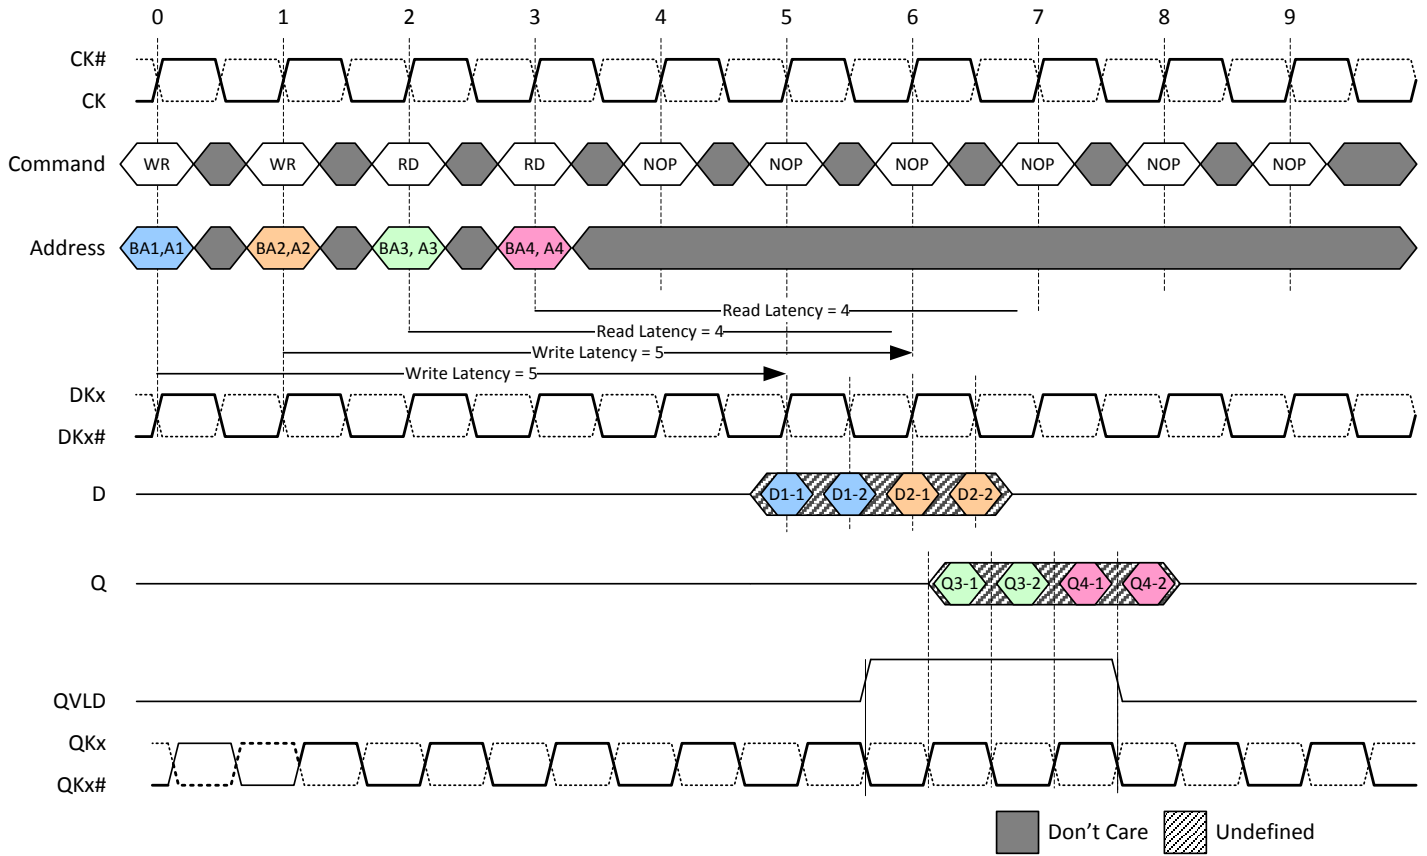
0 1 2 3 4 5 6 7 8 9

CK#
CK

Command WR WR RD RD NOP NOP NOP NOP NOP NOP

Address BA1,A1 BA2,A2 BA3, A3 BA4, A4

Read Latency = 4
Read Latency = 4
Write Latency = 5
Write Latency = 5

DKx
DKx#

D D1-1 D1-2 D2-1 D2-2

Q Q3-1 Q3-2 Q4-1 Q4-2

QVLD

QKx
QKx#

Don’t Care Undefined